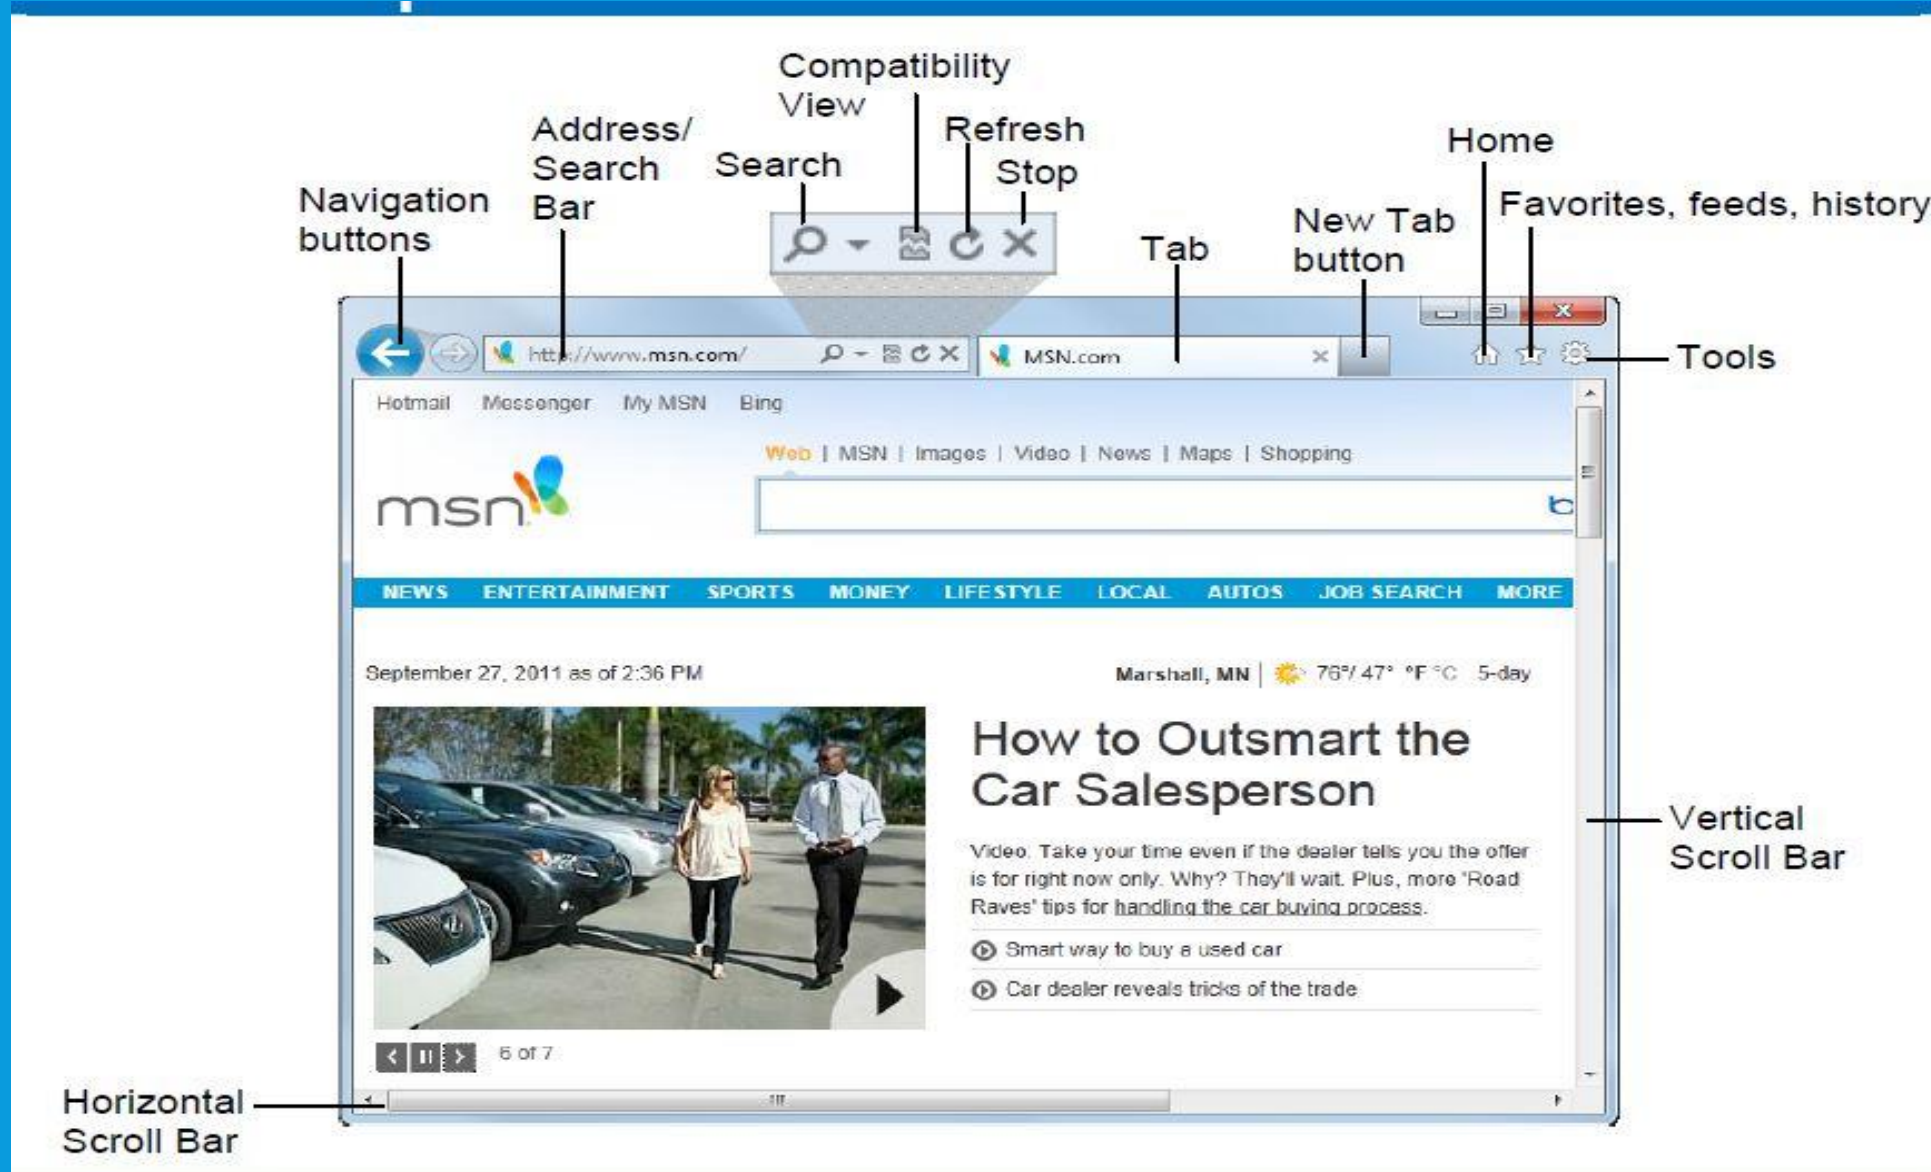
Compatibility View

Address/ Search Bar

Search

Refresh

Stop

Home

Navigation buttons

New Tab button

Favorites, feeds, history

Tab

http://www.msn.com/

MSN.com

Tools

Hotmail Messenger My MSN Bing

Web | MSN | Images | Video | News | Maps | Shopping

msn

NEWS ENTERTAINMENT SPORTS MONEY LIFESTYLE LOCAL AUTOS JOB SEARCH MORE

September 27, 2011 as of 2:36 PM

Marshall, MN | 76°/ 47° °F °C 5-day

How to Outsmart the Car Salesperson

Video. Take your time even if the dealer tells you the offer is for right now only. Why? They'll wait. Plus, more 'Road Raves' tips for handling the car buying process.

Smart way to buy a used car

Car dealer reveals tricks of the trade

6 of 7

Vertical Scroll Bar

Horizontal Scroll Bar